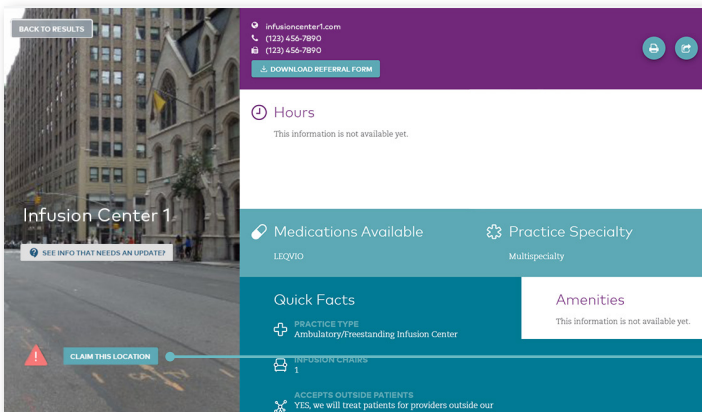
BACK TO RESULTS

Infusion Center 1

SEE INFO THAT NEEDS AN UPDATE?

CLAIM THIS LOCATION

infusioncenter1.com
(123) 456-7890
(123) 456-7890

DOWNLOAD REFERRAL FORM

Hours

This information is not available yet.

Medications Available

LEQVIO

Practice Specialty

Multispecialty

Quick Facts

PRACTICE TYPE
Ambulatory/Freestanding Infusion Center

INFUSION CHAIRS
1

ACCEPTS OUTSIDE PATIENTS
YES, we will treat patients for providers outside our

Amenities

This information is not available yet.